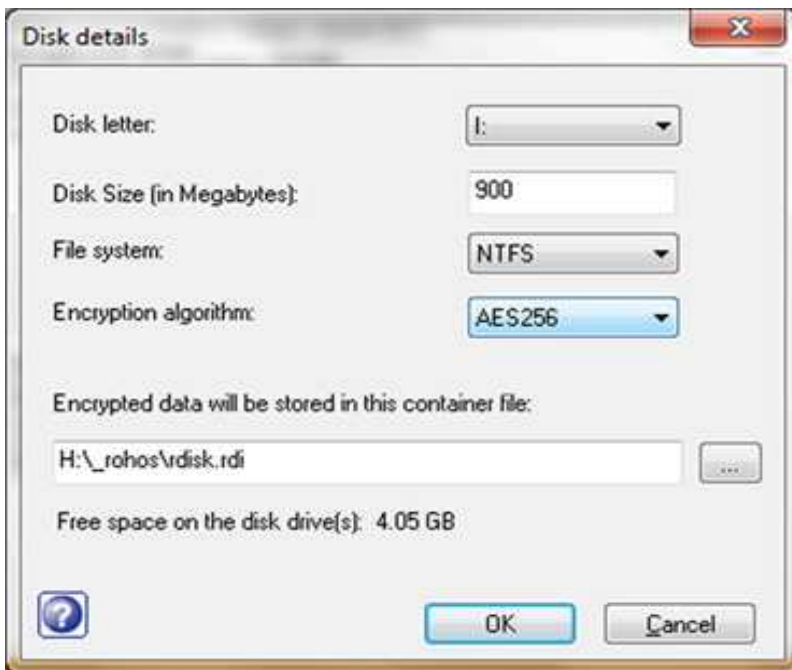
Disk details

Disk letter:
I:

Disk Size (in Megabytes):
900

File system:
NTFS

Encryption algorithm:
AES256

Encrypted data will be stored in this container file:

H:\_rohos\rdisk.rdi
...

Free space on the disk drive(s): 4.05 GB

?

OK
Cancel